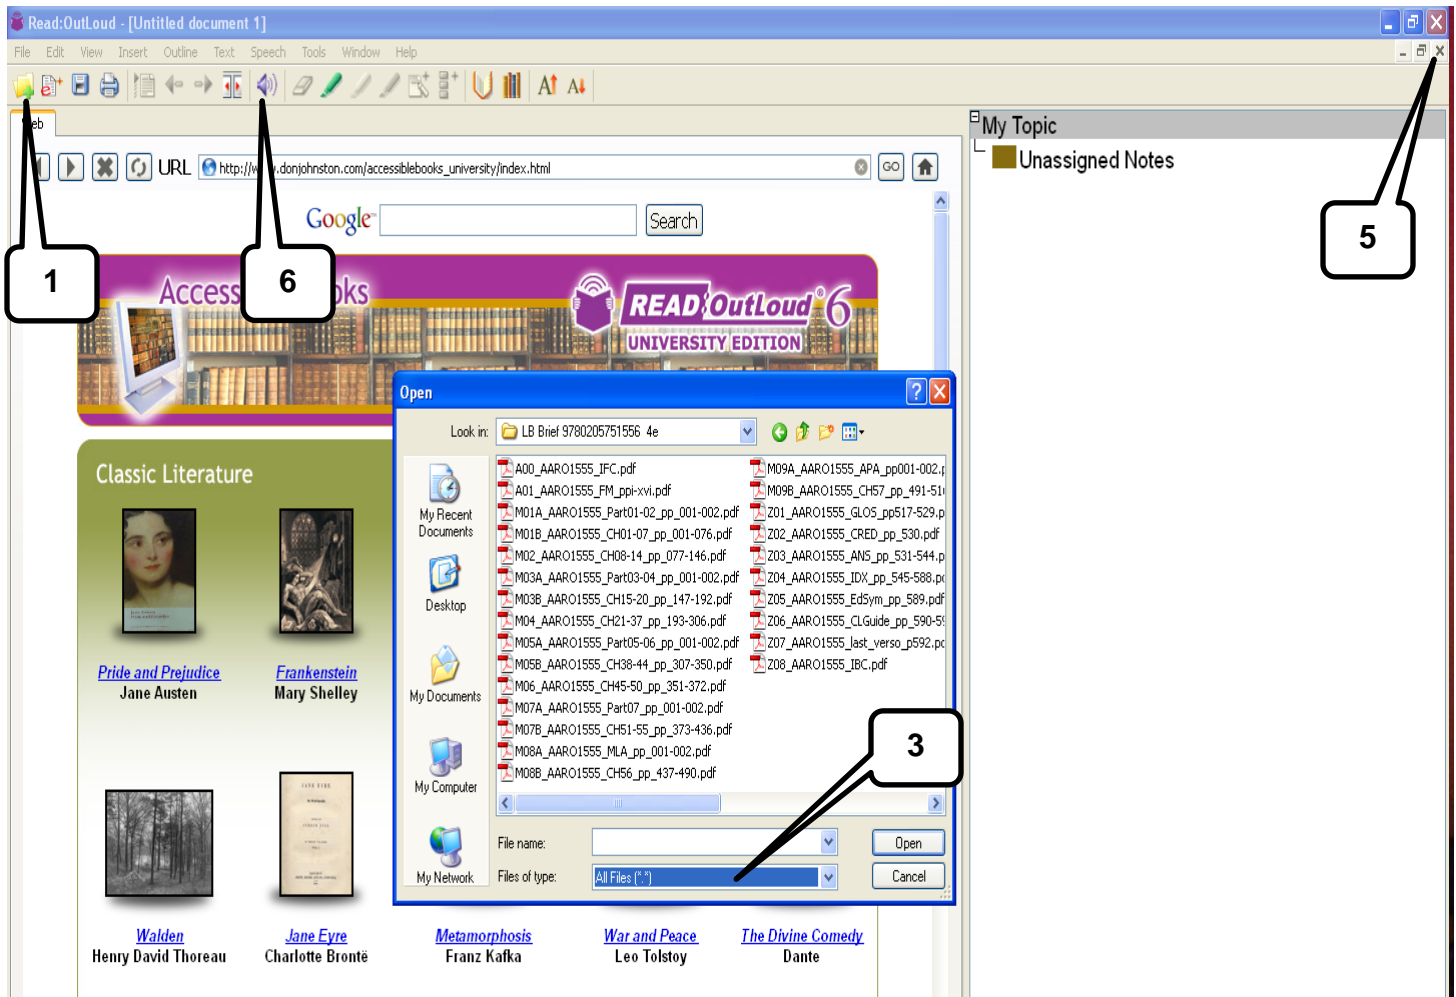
Read:OutLoud - [Untitled document 1]

File Edit View Insert Outline Text Speech Tools Window Help

Web

URL http://w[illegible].donjohnston.com/accessiblebooks_university/index.html GO

Google Search

Access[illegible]oks

READ:OutLoud 6
UNIVERSITY EDITION

Classic Literature

Pride and Prejudice
Jane Austen

Frankenstein
Mary Shelley

Walden
Henry David Thoreau

Jane Eyre
Charlotte Brontë

Metamorphosis
Franz Kafka

War and Peace
Leo Tolstoy

The Divine Comedy
Dante

My Topic
Unassigned Notes

1

6

5

3

Open

Look in: LB Brief 9780205751556 4e

My Recent Documents
Desktop
My Documents
My Computer
My Network

A00_AARO1555_IFC.pdf
A01_AARO1555_FM_ppi-xvi.pdf
M01A_AARO1555_Part01-02_pp_001-002.pdf
M01B_AARO1555_CH01-07_pp_001-076.pdf
M02_AARO1555_CH08-14_pp_077-146.pdf
M03A_AARO1555_Part03-04_pp_001-002.pdf
M03B_AARO1555_CH15-20_pp_147-192.pdf
M04_AARO1555_CH21-37_pp_193-306.pdf
M05A_AARO1555_Part05-06_pp_001-002.pdf
M05B_AARO1555_CH38-44_pp_307-350.pdf
M06_AARO1555_CH45-50_pp_351-372.pdf
M07A_AARO1555_Part07_pp_001-002.pdf
M07B_AARO1555_CH51-55_pp_373-436.pdf
M08A_AARO1555_MLA_pp_001-002.pdf
M08B_AARO1555_CH56_pp_437-490.pdf
M09A_AARO1555_APA_pp001-002.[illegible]
M09B_AARO1555_CH57_pp_491-51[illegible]
Z01_AARO1555_GLOS_pp517-529.p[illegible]
Z02_AARO1555_CRED_pp_530.pdf
Z03_AARO1555_ANS_pp_531-544.p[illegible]
Z04_AARO1555_IDX_pp_545-588.p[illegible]
Z05_AARO1555_EdSym_pp_589.pdf
Z06_AARO1555_CLGuide_pp_590-5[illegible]
Z07_AARO1555_last_verso_p592.p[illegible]
Z08_AARO1555_IBC.pdf

File name:
Files of type: All Files (*.*)

Open
Cancel